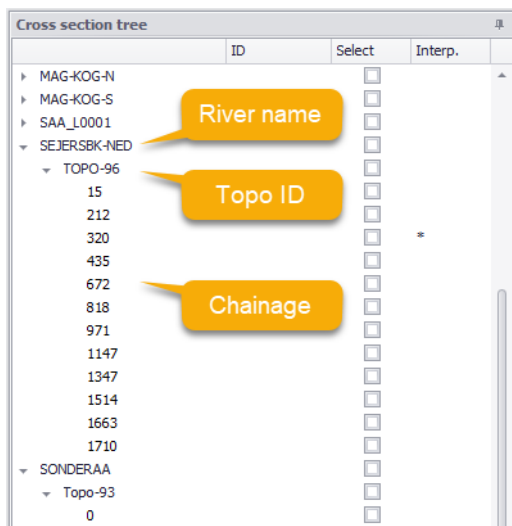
Cross section tree

| | ID | Select | Interp. |
|---|---|---|---|
| MAG-KOG-N | | | |
| MAG-KOG-S | | | |
| SAA_L0001 | | | |
| SEJERSBK-NED | | | |
| TOPO-96 | | | |
| 15 | | | |
| 212 | | | |
| 320 | | | * |
| 435 | | | |
| 672 | | | |
| 818 | | | |
| 971 | | | |
| 1147 | | | |
| 1347 | | | |
| 1514 | | | |
| 1663 | | | |
| 1710 | | | |
| SONDERAA | | | |
| Topo-93 | | | |
| 0 | | | |

River name

Topo ID

Chainage